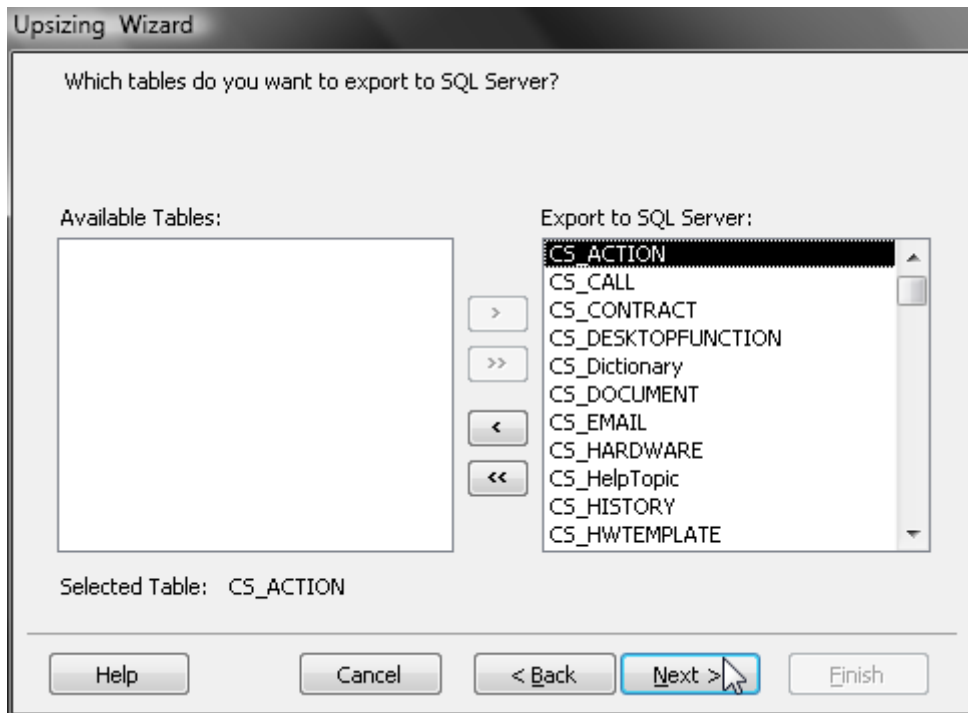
Upsizing Wizard

Which tables do you want to export to SQL Server?

Available Tables:

Export to SQL Server:

CS_ACTION
CS_CALL
CS_CONTRACT
CS_DESKTOPFUNCTION
CS_Dictionary
CS_DOCUMENT
CS_EMAIL
CS_HARDWARE
CS_HelpTopic
CS_HISTORY
CS_HWTEMPLATE

>
>>
<
<<

Selected Table: CS_ACTION

Help
Cancel
< Back
Next >
Finish